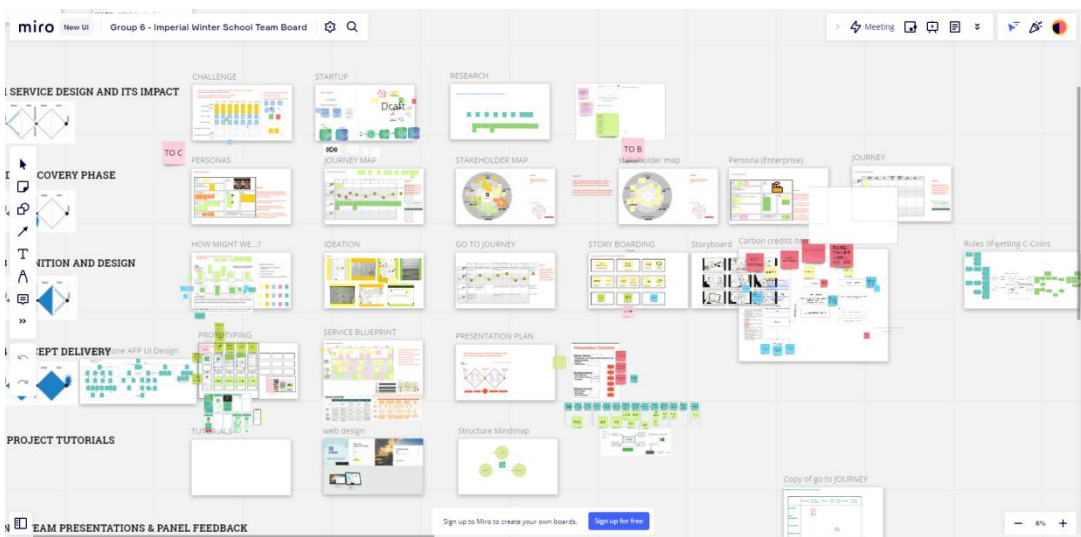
miro New UI Group 6 - Imperial Winter School Team Board

Meeting

SERVICE DESIGN AND ITS IMPACT

CHALLENGE

STARTUP

Draft

RESEARCH

TO C

TO B

D COVERY PHASE

PERSONAS

JOURNEY MAP

STAKEHOLDER MAP

stakeholder map

Persona (Enterprise)

JOURNEY

NITION AND DESIGN

HOW MIGHT WE...?

IDEATION

GO TO JOURNEY

STORY BOARDING

Storyboard

Carbon credits m

Rules of getting C-Coins

EPT DELIVERY

one APP UI Design

PROTOTYPING

SERVICE BLUEPRINT

PRESENTATION PLAN

PROJECT TUTORIALS

TUTORIALS

web design

Structure Mindmap

Copy of go to JOURNEY

TEAM PRESENTATIONS & PANEL FEEDBACK

Sign up to Miro to create your own boards.

Sign up for free

6%